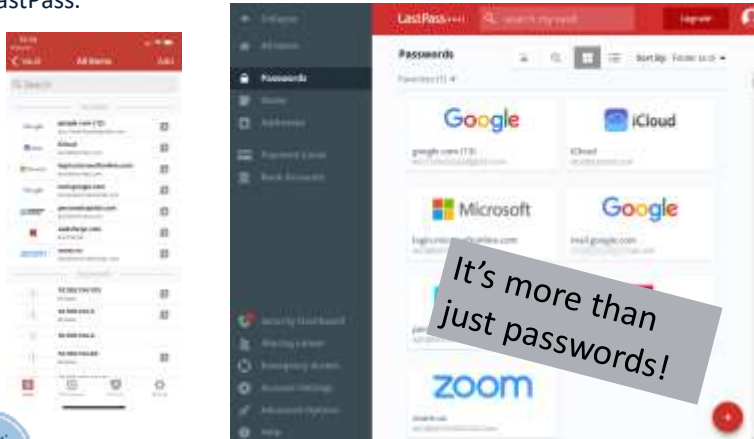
astPass.

All Items

Search

google.com (13)

iCloud

login.microsoftonline.com

mail.google.com

zoom.us

Collapse

All Items

Passwords

Notes

Addresses

Payment Cards

Bank Accounts

Security Dashboard

Sharing Center

Emergency Access

Account Settings

Advanced Options

Help

LastPass•••|

Search my vault

Upgrade

Passwords

Favorites (1)

Sort By: Folder (a-z)

Google

iCloud

google.com (13)

iCloud

Microsoft

Google

login.microsoftonline.com

mail.google.com

zoom

zoom.us

It's more than just passwords!